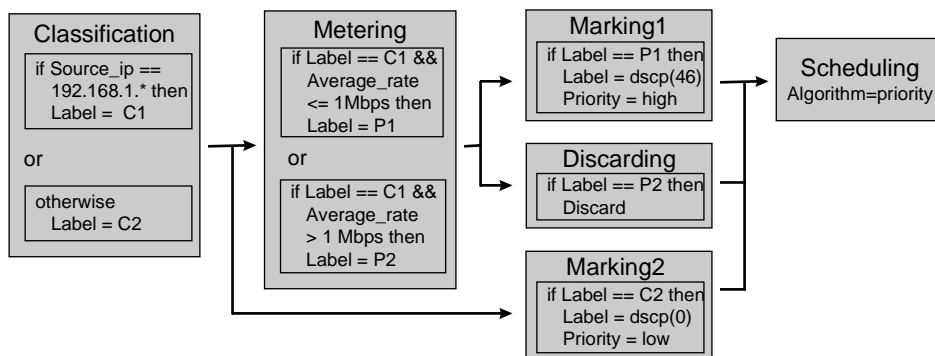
Classification

if Source_ip == 192.168.1.* then Label = C1

or

otherwise Label = C2

Metering

if Label == C1 && Average_rate <= 1Mbps then Label = P1

or

if Label == C1 && Average_rate > 1 Mbps then Label = P2

Marking1

if Label == P1 then Label = dscp(46) Priority = high

Discarding

if Label == P2 then Discard

Marking2

if Label == C2 then Label = dscp(0) Priority = low

Scheduling
Algorithm=priority